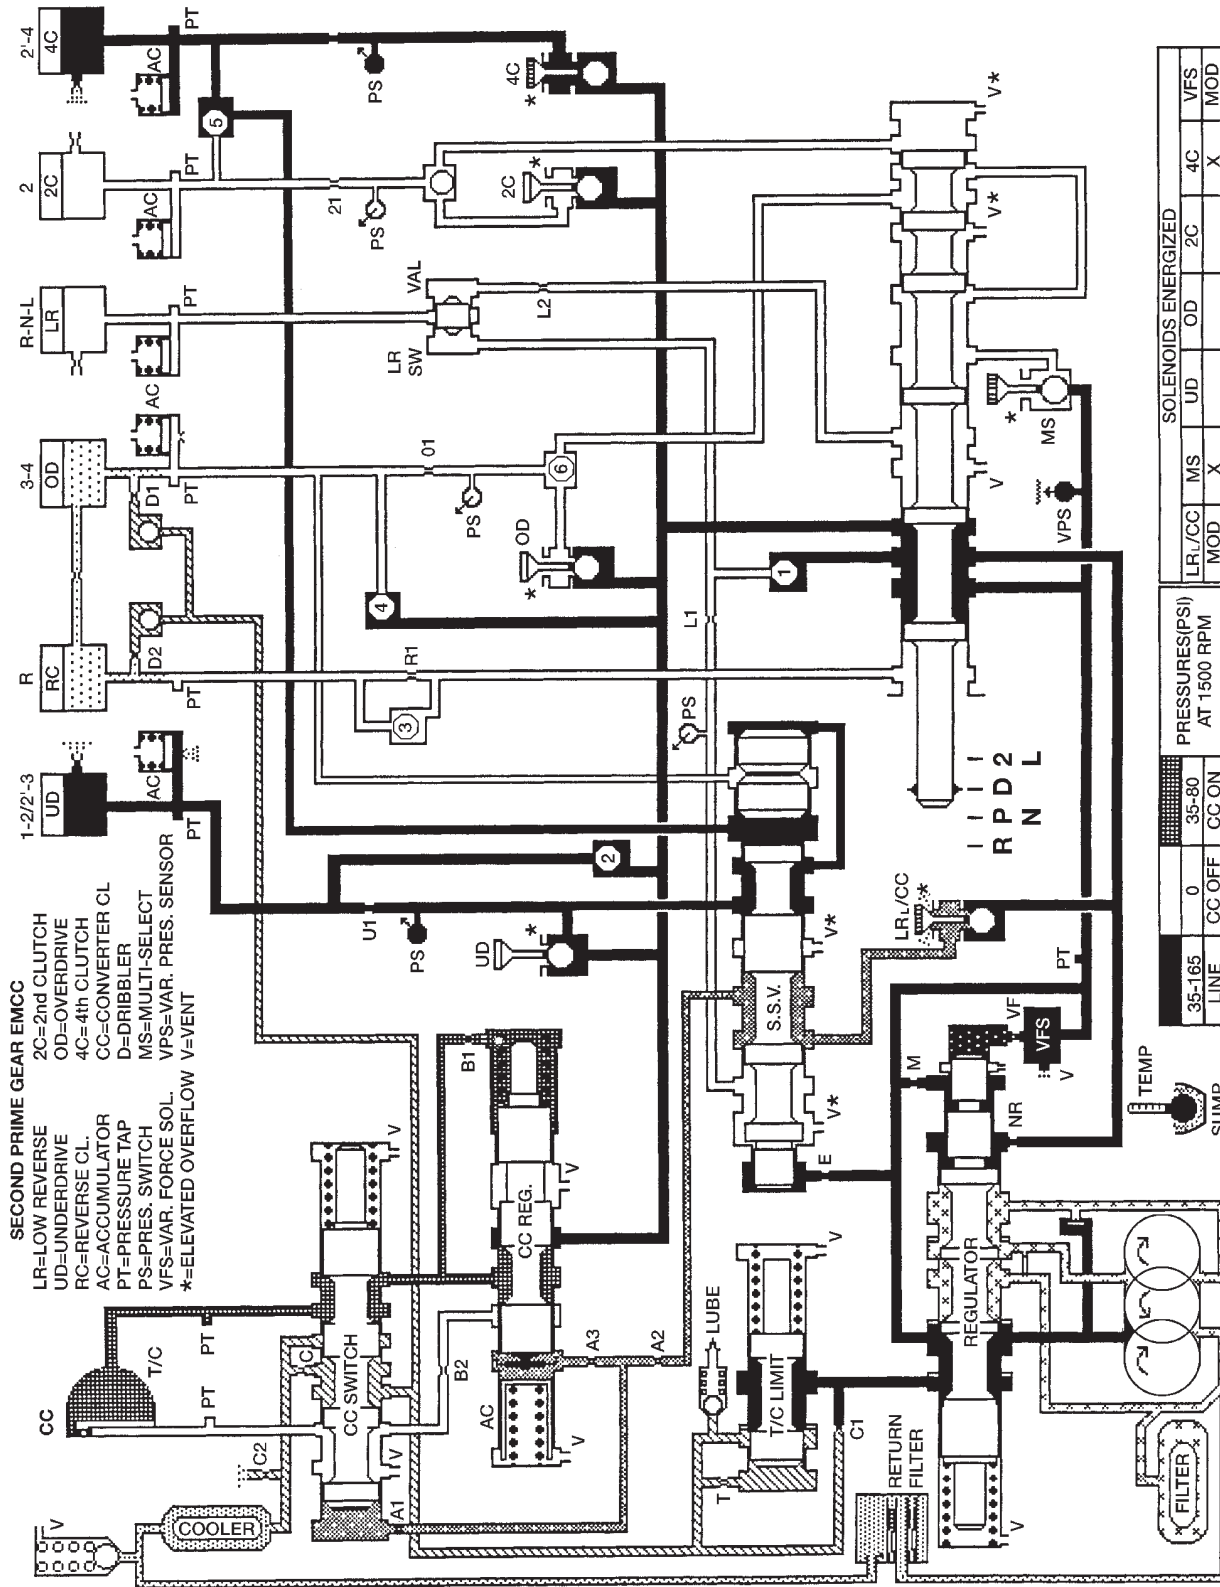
SECOND PRIME GEAR EMCC
LR=LOW REVERSE
UD=UNDERDRIVE
RC=REVERSE CL.
AC=ACCUMULATOR
PT=PRESSURE TAP
PS=PRES. SWITCH
VFS=VAR. FORCE SOL.
*=ELEVATED OVERFLOW
2C=2nd CLUTCH
OD=OVERDRIVE
4C=4th CLUTCH
CC=CONVERTER CL
D=DRIBBLER
MS=MULTI-SELECT
VPS=VAR. PRES. SENSOR
V=VENT

1-2/2'-3
UD
AC
PT
R
RC
D2
PT
3-4
OD
D1
AC
PT
R-N-L
LR
AC
PT
2
2C
AC
PT
2'-4
4C
AC
PT

U1
PS
UD
*
2
3
R1
4
PS
*
OD
6
01
PS
1
L1
PS
LR SW
VAL
L2
21
PS
2C
*
5
PS
4C
*
V*
V*
V
MS
*
VPS
V*

R P D 2
N L

CC
T/C
PT
PT
C
CC SWITCH
V
C2
V
V
COOLER
A1
B2
AC
V
CC REG.
V
B1
A3
A2
LUBE
T/C LIMIT
V
T
C1
RETURN FILTER
S.S.V.
V*
E
V*
LR/LCC *
PT
M
NR
VF
VFS
V
TEMP
SUMP
REGULATOR
FILTER
V

| 35-165 | 0 | 35-80 | PRESSURES(PSI) AT 1500 RPM |
|---|---|---|---|
| LINE | CC OFF | CC ON | |

| SOLENOIDS ENERGIZED | | | | | |
|---|---|---|---|---|---|
| LR/LCC | MS | UD | OD | 2C | 4C | VFS |
| MOD | X | | | | X | MOD |